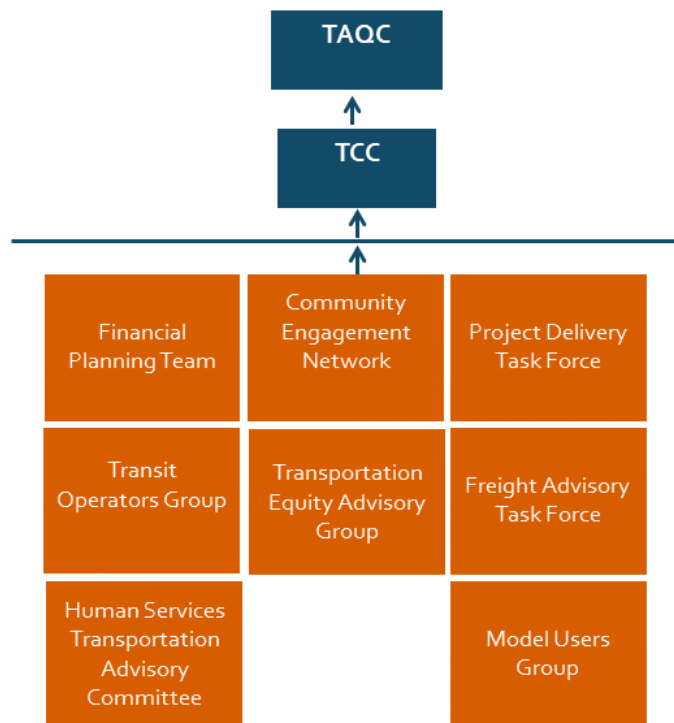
TAQC

TCC

Financial Planning Team

Community Engagement Network

Project Delivery Task Force

Transit Operators Group

Transportation Equity Advisory Group

Freight Advisory Task Force

Human Services Transportation Advisory Committee

Model Users Group